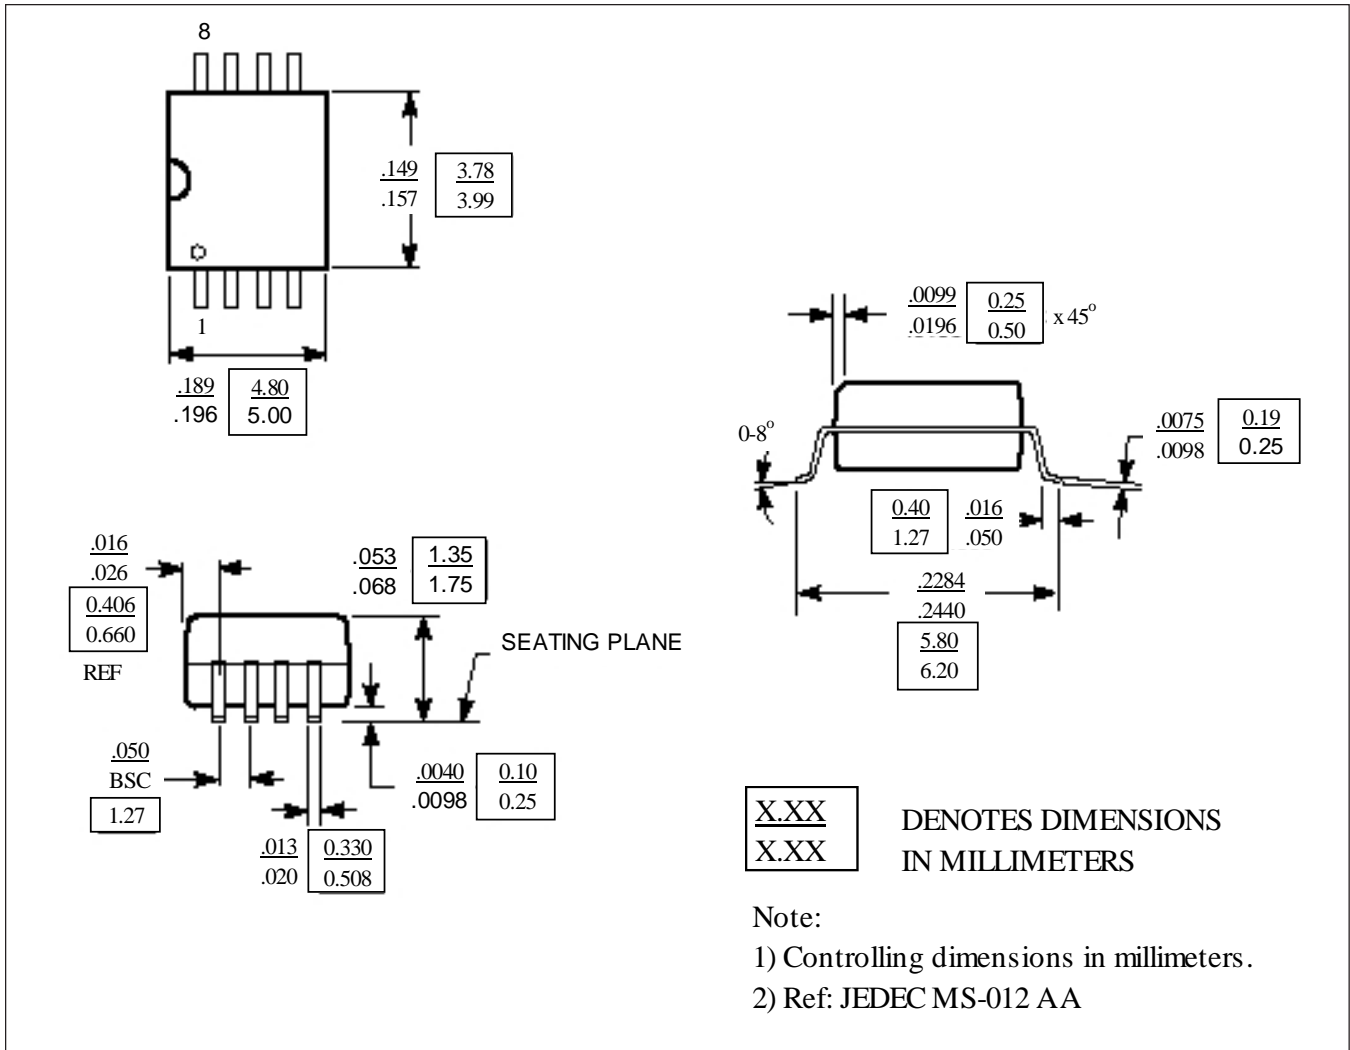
8

1

.149
.157

3.78
3.99

.189
.196

4.80
5.00

.0099
.0196

0.25
0.50

x 45°

0-8°

.0075
.0098

0.19
0.25

0.40
1.27

.016
.050

.2284
.2440

5.80
6.20

.016
.026

0.406
0.660

REF

.053
.068

1.35
1.75

SEATING PLANE

.050
BSC

1.27

.0040
.0098

0.10
0.25

.013
.020

0.330
0.508

X.XX
X.XX

DENOTES DIMENSIONS IN MILLIMETERS

Note:

1) Controlling dimensions in millimeters.

2) Ref: JEDEC MS-012 AA